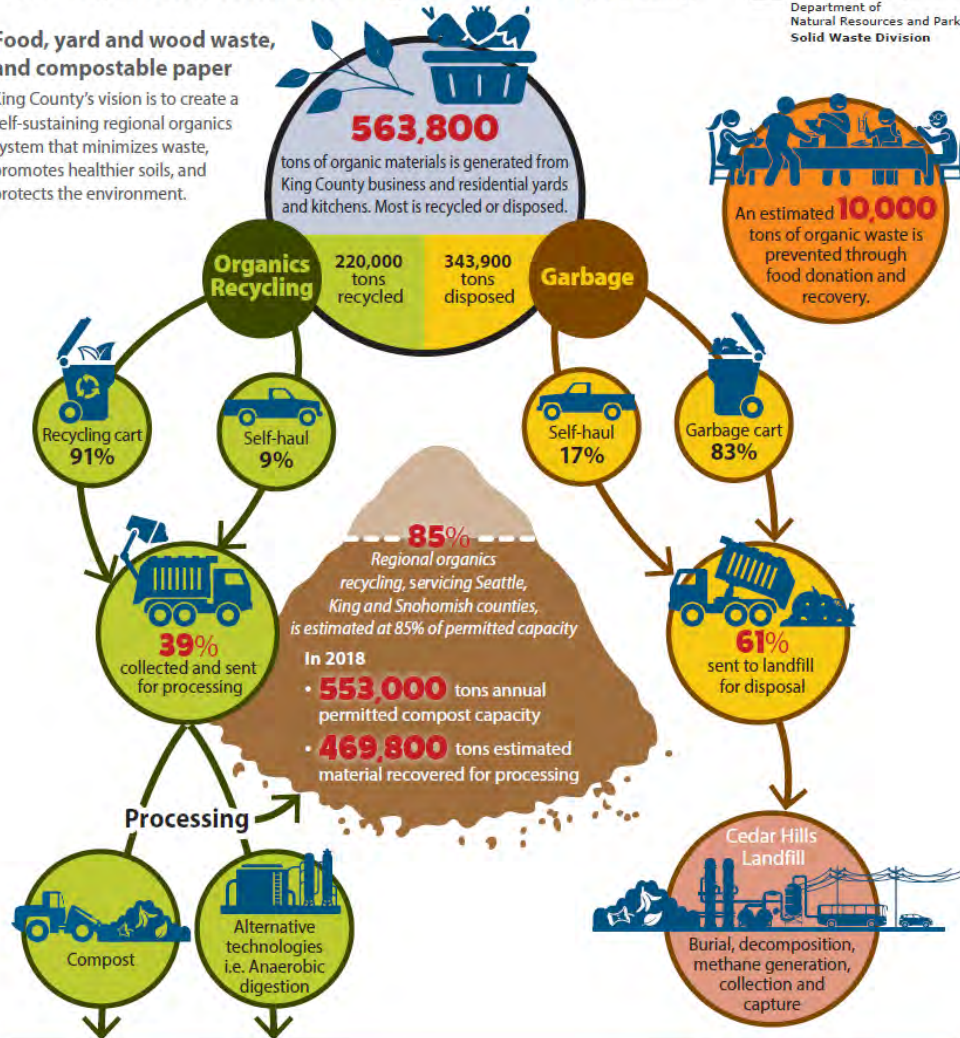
Department of
Natural Resources and Park
Solid Waste Division

Food, yard and wood waste, and compostable paper

King County's vision is to create a self-sustaining regional organics system that minimizes waste, promotes healthier soils, and protects the environment.

563,800
tons of organic materials is generated from King County business and residential yards and kitchens. Most is recycled or disposed.

Organics Recycling

220,000 tons recycled

343,900 tons disposed

Garbage

An estimated 10,000 tons of organic waste is prevented through food donation and recovery.

Recycling cart
91%

Self-haul
9%

Self-haul
17%

Garbage cart
83%

85%
Regional organics recycling, servicing Seattle, King and Snohomish counties, is estimated at 85% of permitted capacity

In 2018
• 553,000 tons annual permitted compost capacity
• 469,800 tons estimated material recovered for processing

39%
collected and sent for processing

61%
sent to landfill for disposal

Processing

Compost

Alternative technologies i.e. Anaerobic digestion

Cedar Hills Landfill

Burial, decomposition, methane generation, collection and capture